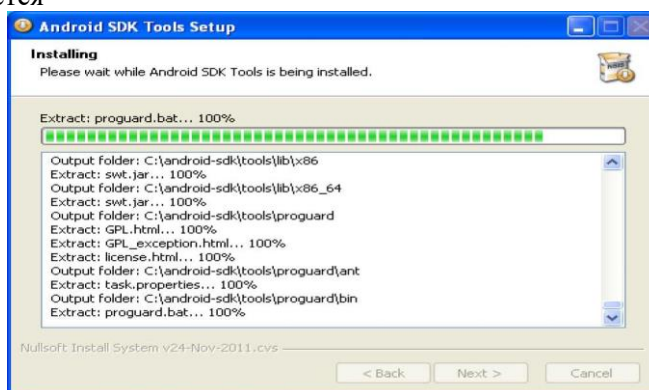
тся

Android SDK Tools Setup

Installing
Please wait while Android SDK Tools is being installed.

Extract: proguard.bat... 100%

Output folder: C:\android-sdk\tools\lib\x86
Extract: swt.jar... 100%
Output folder: C:\android-sdk\tools\lib\x86_64
Extract: swt.jar... 100%
Output folder: C:\android-sdk\tools\proguard
Extract: GPL.html... 100%
Extract: GPL_exception.html... 100%
Extract: license.html... 100%
Output folder: C:\android-sdk\tools\proguard\ant
Extract: task.properties... 100%
Output folder: C:\android-sdk\tools\proguard\bin
Extract: proguard.bat... 100%

Nullsoft Install System v24-Nov-2011.cvs

< Back Next > Cancel